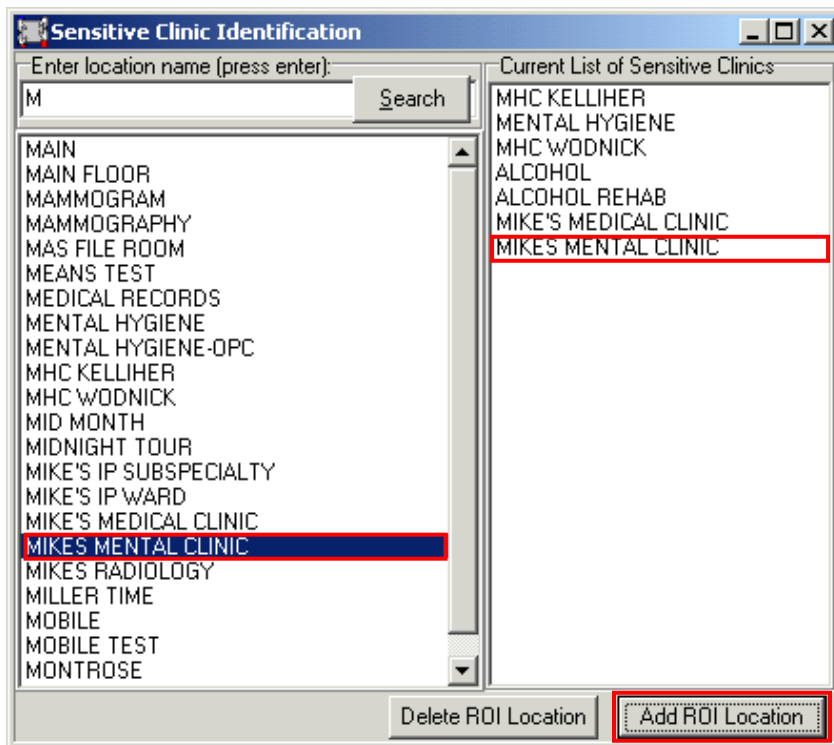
Sensitive Clinic Identification

Enter location name (press enter):

M

Search

MAIN
MAIN FLOOR
MAMMOGRAM
MAMMOGRAPHY
MAS FILE ROOM
MEANS TEST
MEDICAL RECORDS
MENTAL HYGIENE
MENTAL HYGIENE-OPC
MHC KELLIHER
MHC WODNICK
MID MONTH
MIDNIGHT TOUR
MIKE'S IP SUBSPECIALTY
MIKE'S IP WARD
MIKE'S MEDICAL CLINIC
MIKES MENTAL CLINIC
MIKES RADIOLOGY
MILLER TIME
MOBILE
MOBILE TEST
MONTROSE

Current List of Sensitive Clinics

MHC KELLIHER
MENTAL HYGIENE
MHC WODNICK
ALCOHOL
ALCOHOL REHAB
MIKE'S MEDICAL CLINIC
MIKES MENTAL CLINIC

Delete ROI Location

Add ROI Location